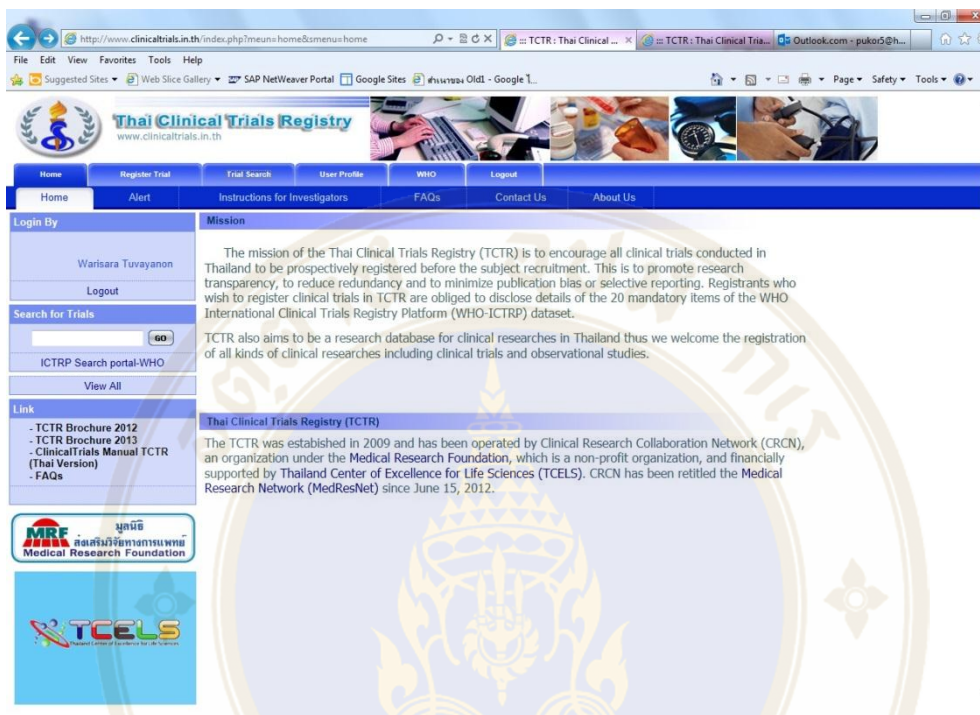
http://www.clinicaltrials.in.th/index.php?meun=home&smenu=home

::: TCTR : Thai Clinical ... × ::: TCTR : Thai Clinical Tria... Outlook.com - pukor5@h...

File Edit View Favorites Tools Help

Suggested Sites ▾ Web Slice Gallery ▾ SAP NetWeaver Portal Google Sites สำเนาของ Old1 - Google I...

Page ▾ Safety ▾ Tools ▾

Thai Clinical Trials Registry
www.clinicaltrials.in.th

Home | Register Trial | Trial Search | User Profile | WHO | Logout

Home | Alert | Instructions for Investigators | FAQs | Contact Us | About Us

Login By

Warisara Tuvayanon

Logout

Search for Trials

GO

ICTRP Search portal-WHO

View All

Link

- TCTR Brochure 2012
- TCTR Brochure 2013
- ClinicalTrials Manual TCTR (Thai Version)
- FAQs

MRF มูลนิธิส่งเสริมวิจัยทางการแพทย์
Medical Research Foundation

TCELS
Thailand Center of Excellence for Life Sciences

Mission

The mission of the Thai Clinical Trials Registry (TCTR) is to encourage all clinical trials conducted in Thailand to be prospectively registered before the subject recruitment. This is to promote research transparency, to reduce redundancy and to minimize publication bias or selective reporting. Registrants who wish to register clinical trials in TCTR are obliged to disclose details of the 20 mandatory items of the WHO International Clinical Trials Registry Platform (WHO-ICTRP) dataset.

TCTR also aims to be a research database for clinical researches in Thailand thus we welcome the registration of all kinds of clinical researches including clinical trials and observational studies.

Thai Clinical Trials Registry (TCTR)

The TCTR was established in 2009 and has been operated by Clinical Research Collaboration Network (CRCN), an organization under the Medical Research Foundation, which is a non-profit organization, and financially supported by Thailand Center of Excellence for Life Sciences (TCELS). CRCN has been retitled the Medical Research Network (MedResNet) since June 15, 2012.